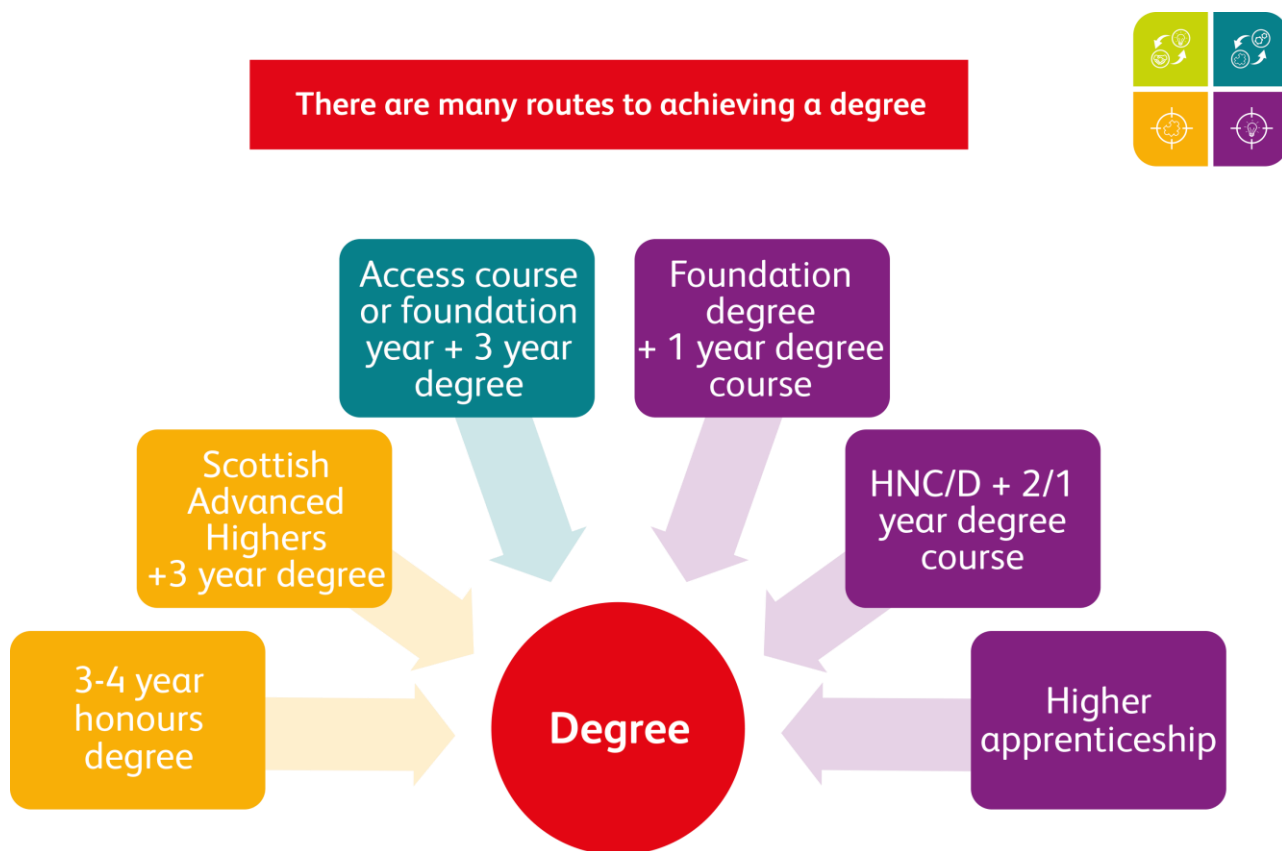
There are many routes to achieving a degree

Access course or foundation year + 3 year degree

Foundation degree + 1 year degree course

Scottish Advanced Highers +3 year degree

HNC/D + 2/1 year degree course

3-4 year honours degree

Degree

Higher apprenticeship